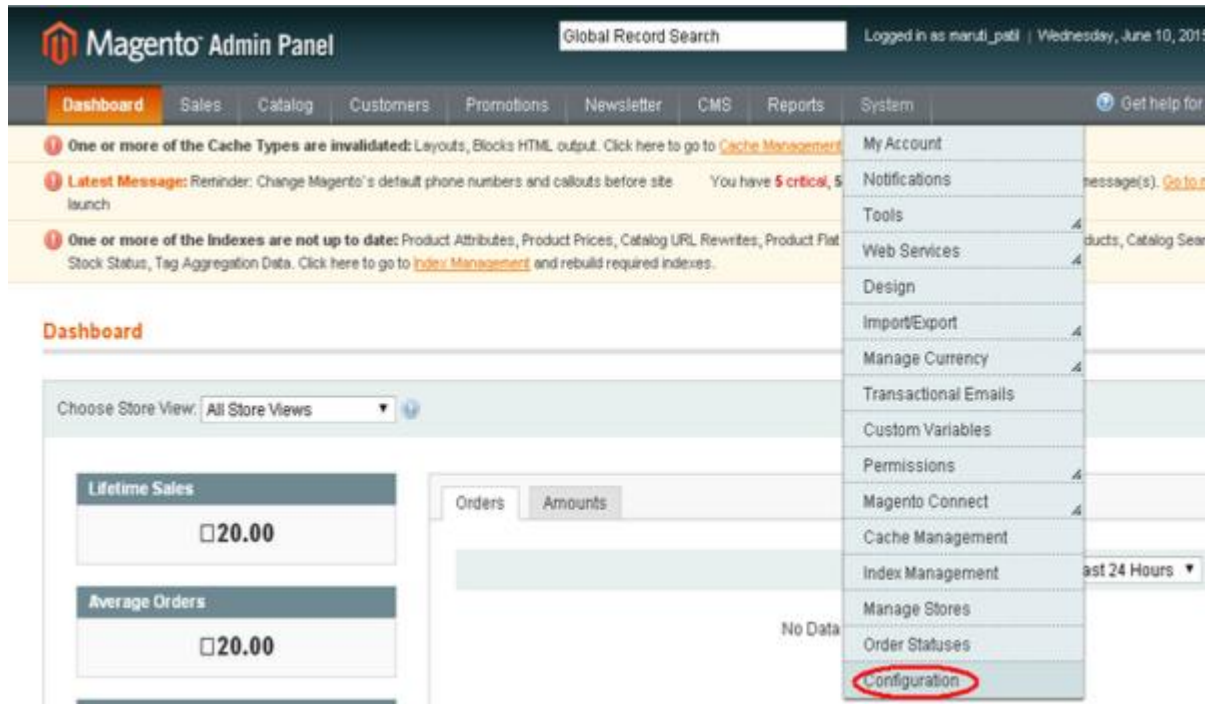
Magento Admin Panel

Global Record Search

Logged in as maruti_patil | Wednesday, June 10, 2015

Dashboard Sales Catalog Customers Promotions Newsletter CMS Reports System

Get help for

One or more of the Cache Types are invalidated: Layouts, Blocks HTML output. Click here to go to Cache Management

Latest Message: Reminder: Change Magento's default phone numbers and callouts before site launch

You have 5 critical, 5 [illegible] message(s). Go to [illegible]

One or more of the Indexes are not up to date: Product Attributes, Product Prices, Catalog URL Rewrites, Product Flat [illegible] ducts, Catalog Sear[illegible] Stock Status, Tag Aggregation Data. Click here to go to Index Management and rebuild required indexes.

My Account
Notifications
Tools
Web Services
Design
Import/Export
Manage Currency
Transactional Emails
Custom Variables
Permissions
Magento Connect
Cache Management
Index Management
Manage Stores
Order Statuses
Configuration

Dashboard

Choose Store View: All Store Views

Lifetime Sales
□20.00

Average Orders
□20.00

Orders Amounts

ast 24 Hours

No Data